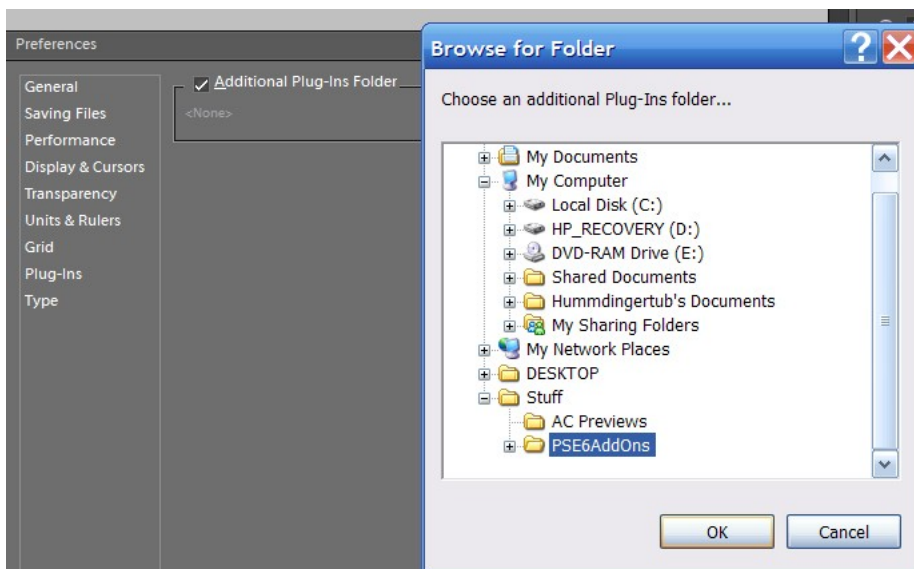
Preferences

General
Saving Files
Performance
Display & Cursors
Transparency
Units & Rulers
Grid
Plug-Ins
Type

Additional Plug-Ins Folder
<None>

Browse for Folder

Choose an additional Plug-Ins folder...

My Documents
My Computer
Local Disk (C:)
HP_RECOVERY (D:)
DVD-RAM Drive (E:)
Shared Documents
Hummdingertub's Documents
My Sharing Folders
My Network Places
DESKTOP
Stuff
AC Previews
PSE6AddOns

OK
Cancel